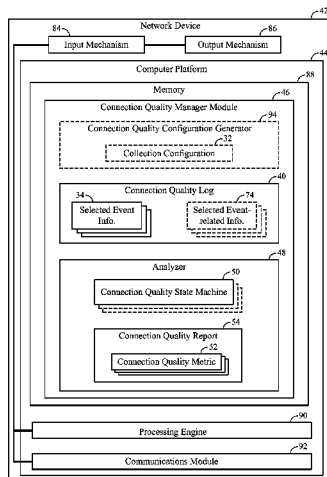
42
Network Device
84
86
Input Mechanism
Output Mechanism
44
Computer Platform
88
Memory
46
Connection Quality Manager Module
94
Connection Quality Configuration Generator
32
Collection Configuration
40
Connection Quality Log
34
74
Selected Event Info.
Selected Event-related Info.
48
Analyzer
50
Connection Quality State Machine
54
Connection Quality Report
52
Connection Quality Metric
90
Processing Engine
92
Communications Module